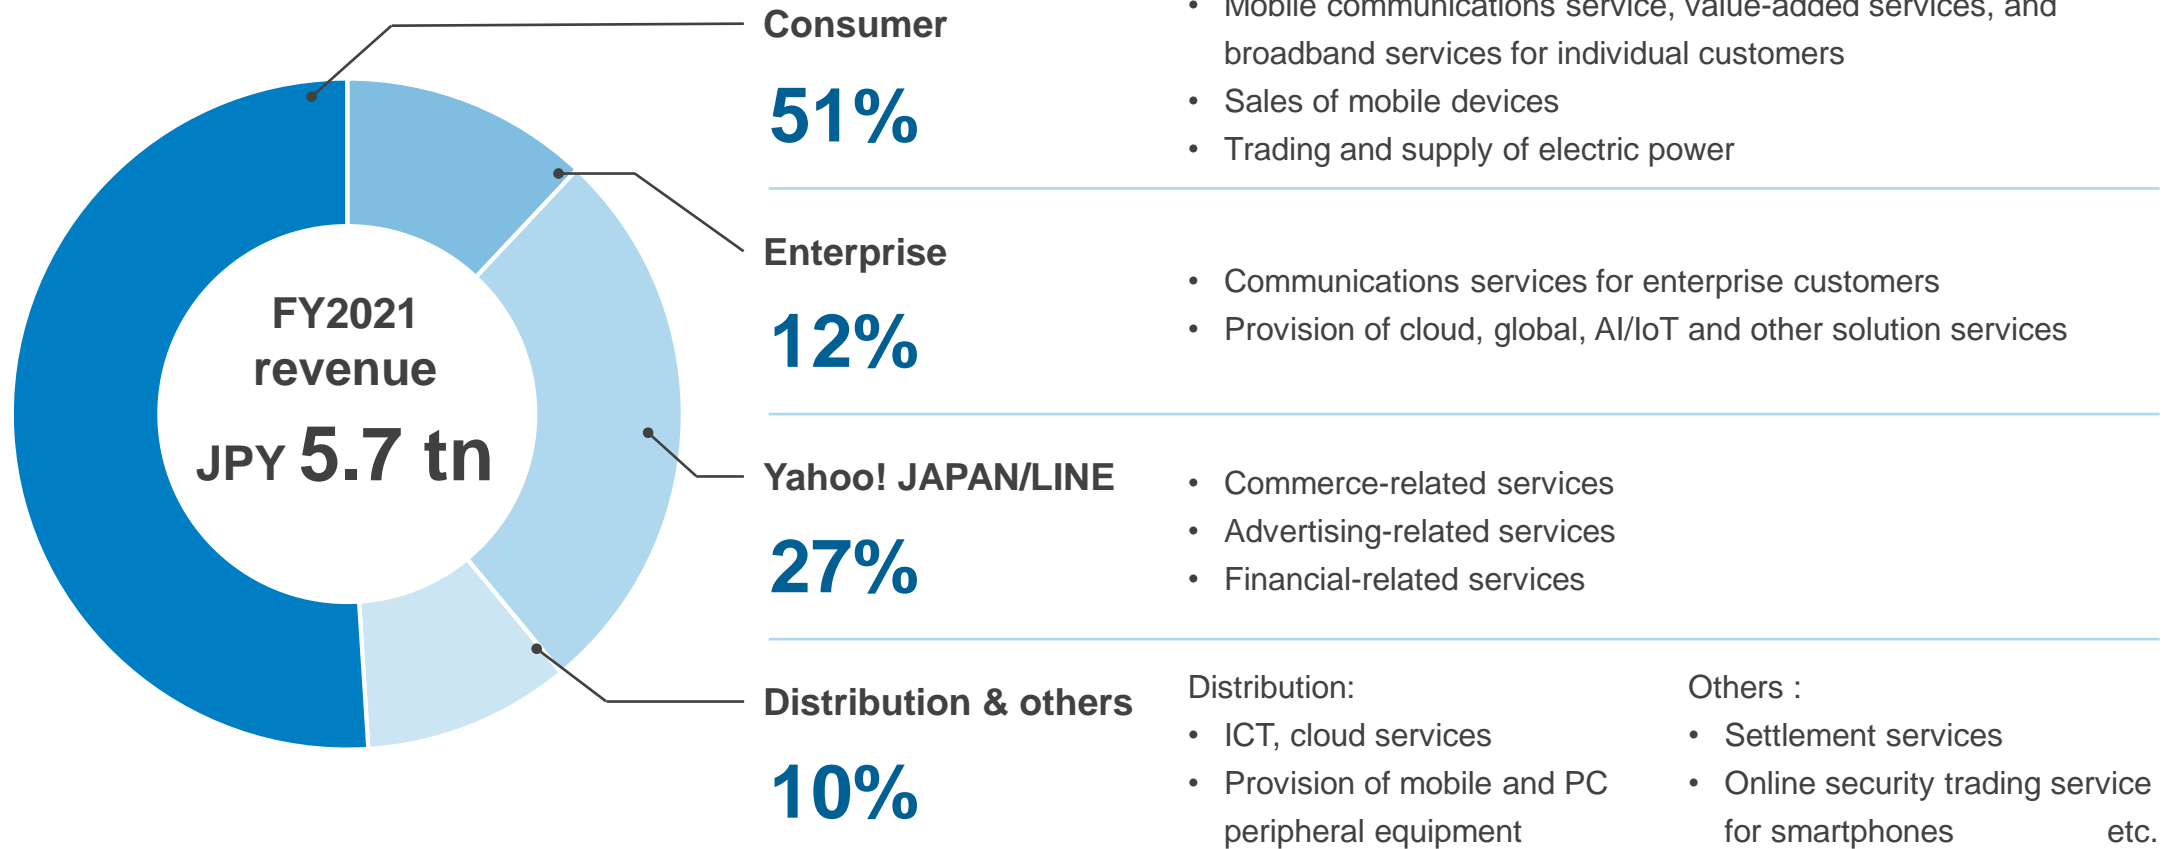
FY2021 revenue
JPY 5.7 tn

Consumer
51%
• Mobile communications service, value-added services, and broadband services for individual customers
• Sales of mobile devices
• Trading and supply of electric power

Enterprise
12%
• Communications services for enterprise customers
• Provision of cloud, global, AI/IoT and other solution services

Yahoo! JAPAN/LINE
27%
• Commerce-related services
• Advertising-related services
• Financial-related services

Distribution & others
10%
Distribution:
• ICT, cloud services
• Provision of mobile and PC peripheral equipment

Others :
• Settlement services
• Online security trading service for smartphones etc.